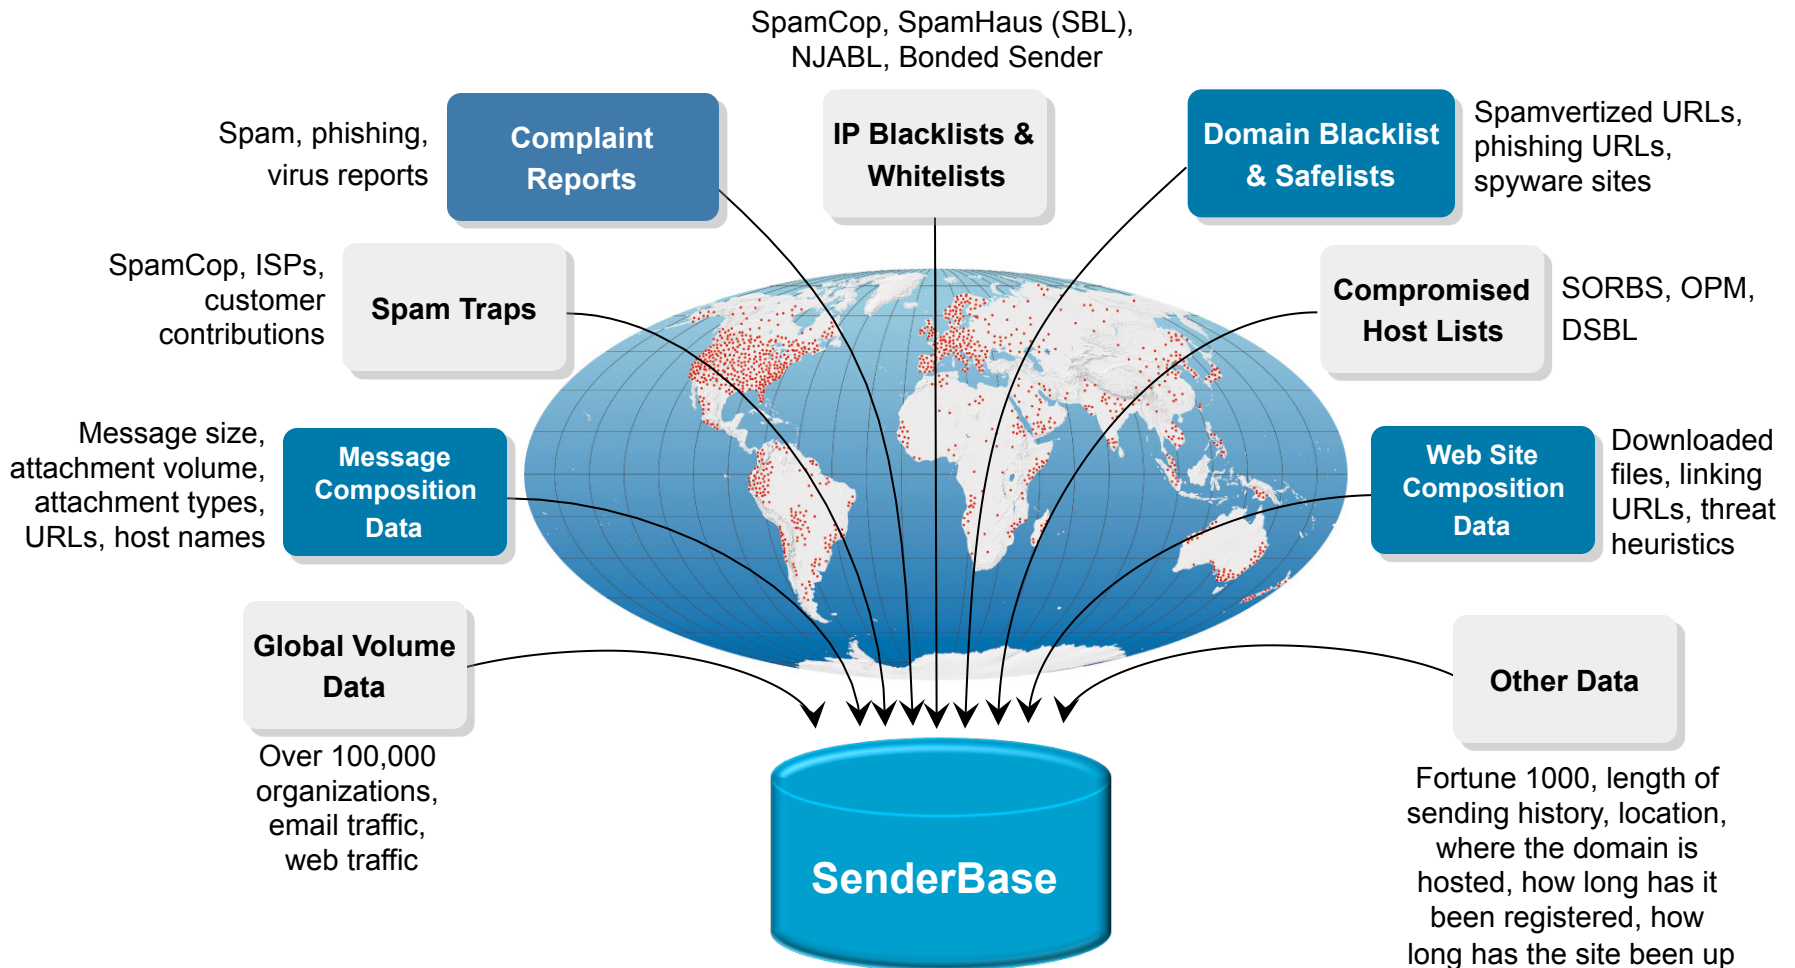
SpamCop, SpamHaus (SBL), NJABL, Bonded Sender

Spam, phishing, virus reports

Complaint Reports

IP Blacklists & Whitelists

Domain Blacklist & Safelists

Spamvertized URLs, phishing URLs, spyware sites

SpamCop, ISPs, customer contributions

Spam Traps

Compromised Host Lists

SORBS, OPM, DSBL

Message size, attachment volume, attachment types, URLs, host names

Message Composition Data

Web Site Composition Data

Downloaded files, linking URLs, threat heuristics

Global Volume Data

Over 100,000 organizations, email traffic, web traffic

Other Data

Fortune 1000, length of sending history, location, where the domain is hosted, how long has it been registered, how long has the site been up

SenderBase